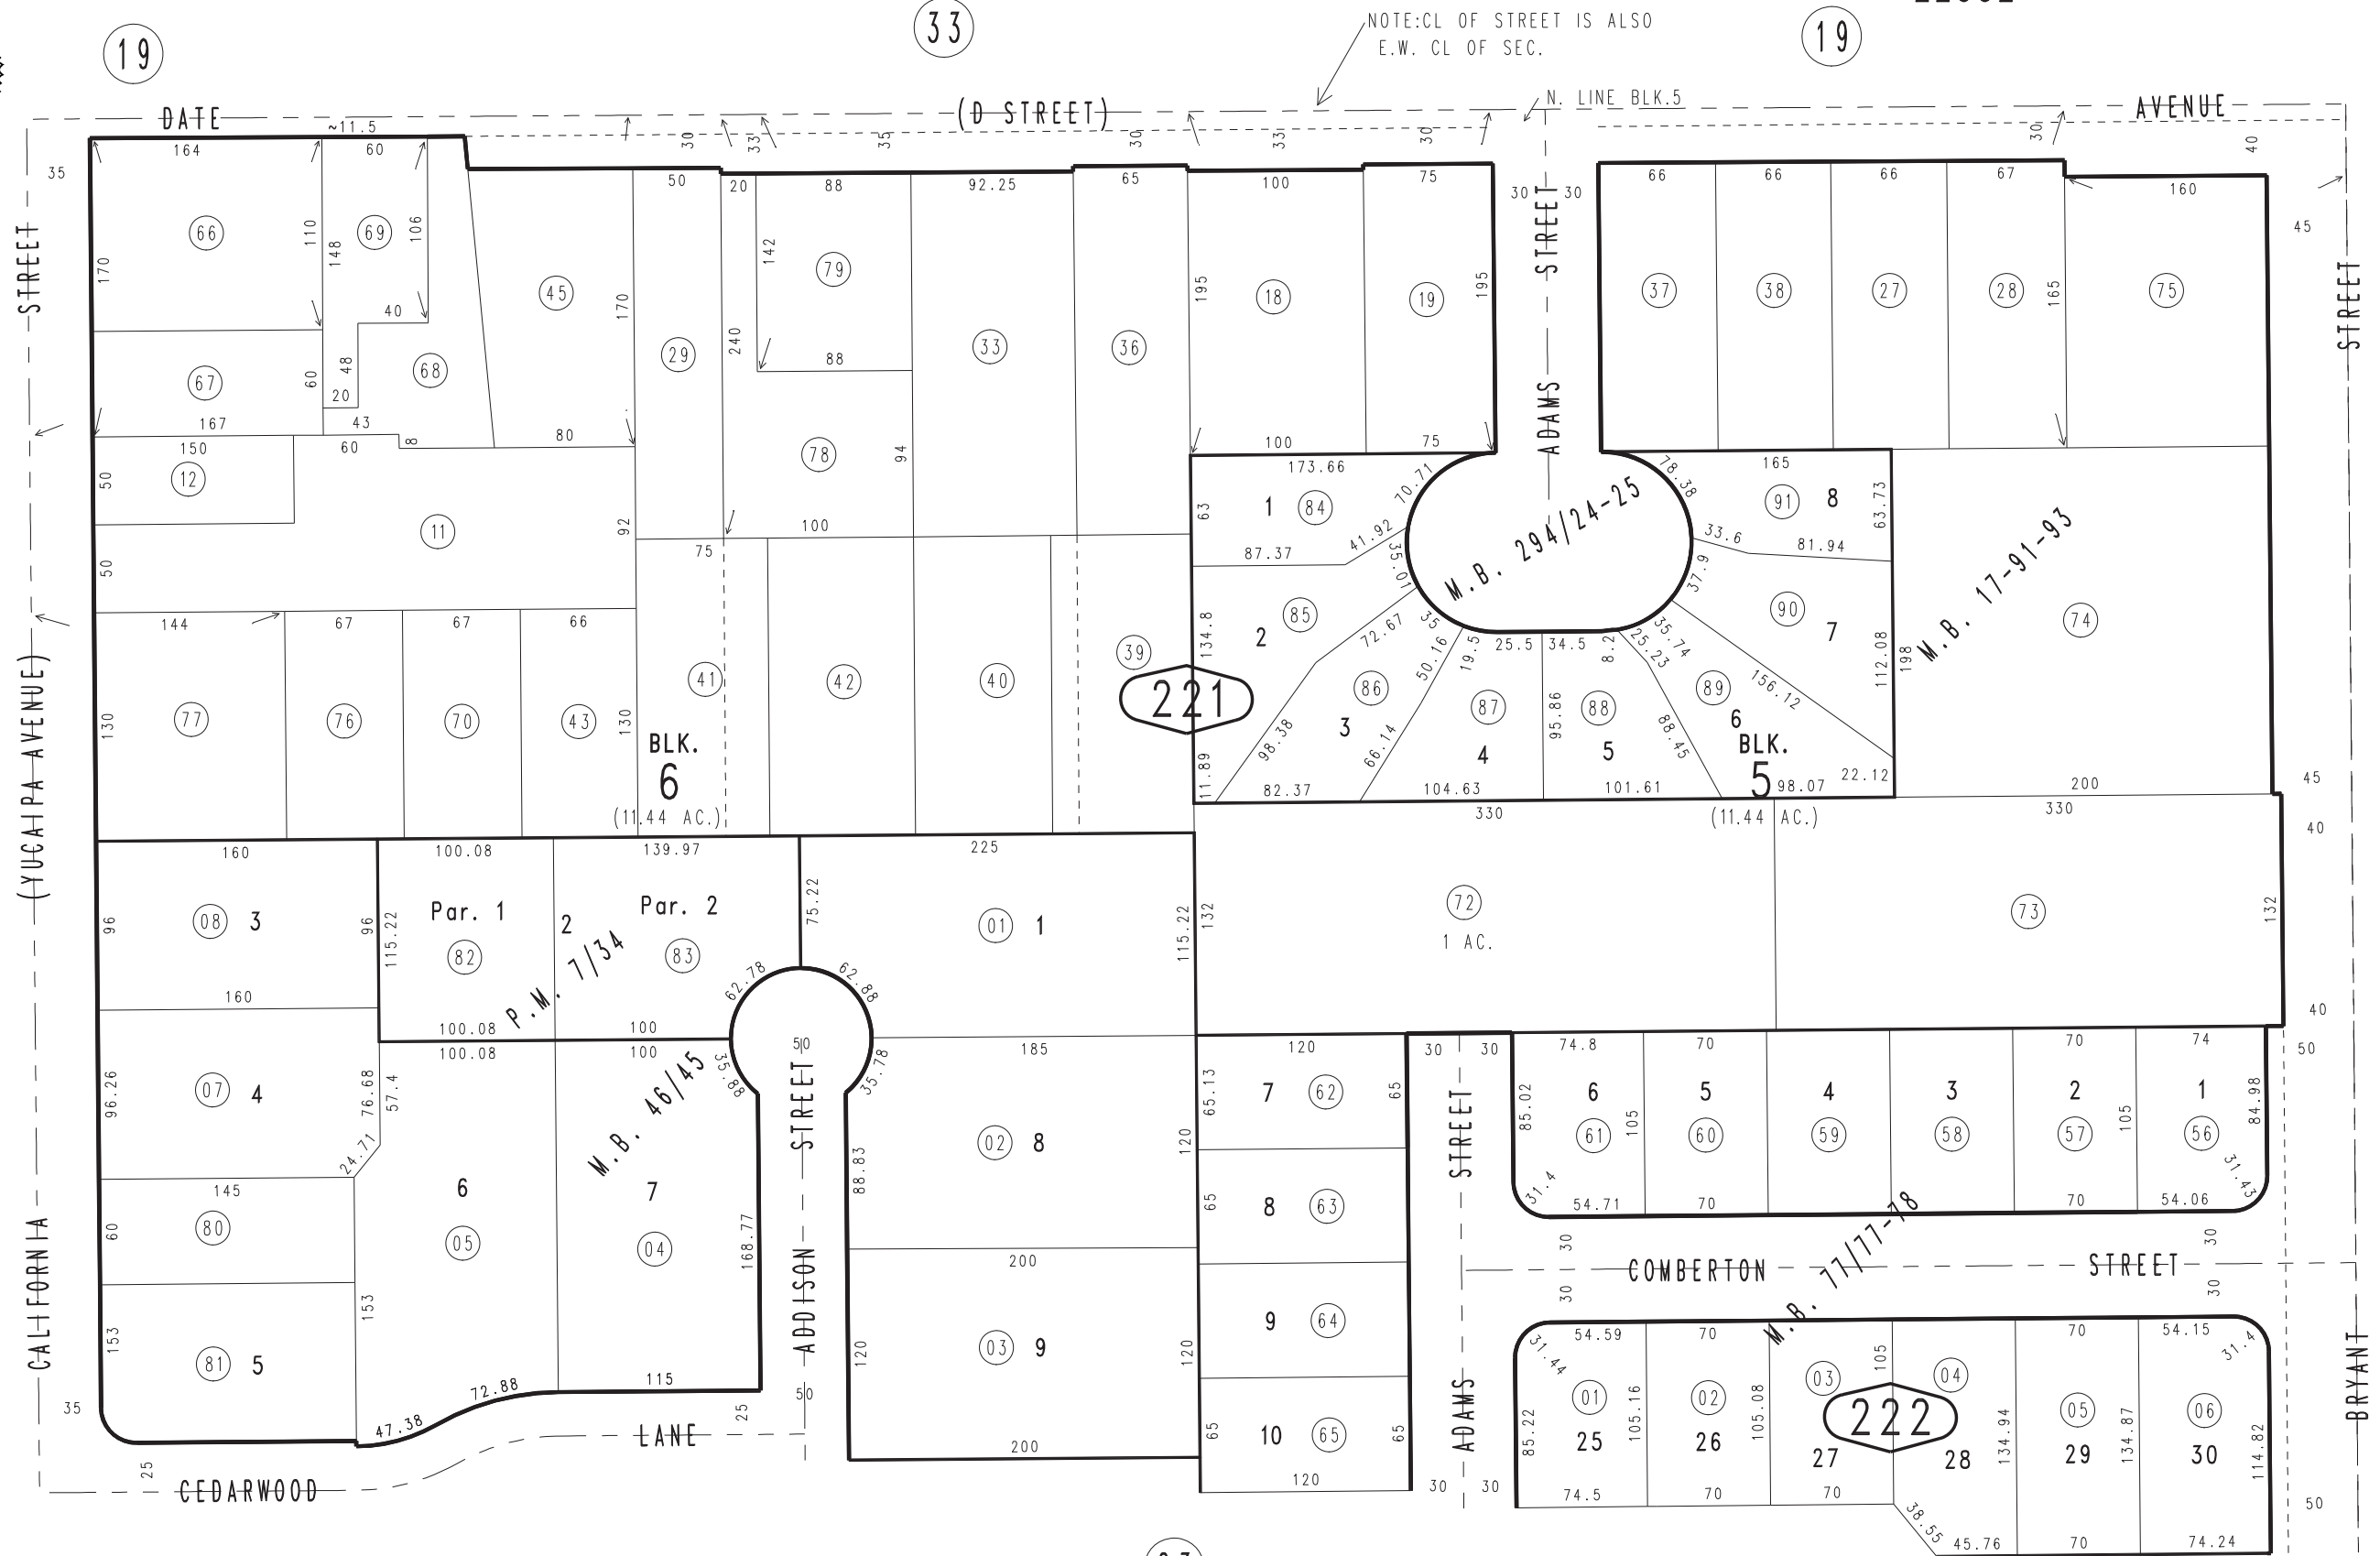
19
33
NOTE:CL OF STREET IS ALSO E.W. CL OF SEC.
19
DATE (D STREET) AVENUE
N. LINE BLK.5
~11.5
35
30 33 35 30 33 30 30 40
164 60
66 69 110 148 106 170
40
67 60 48 20
68
45
170
50 20 88 92.25 65 100 75
79 142 240
88
33
36
195 18 19 195
30 STREET 30
ADAMS
66 66 66 67 160
37 38 27 28 165 75
45
STREET
167 43
150 60 8 80
12 50
11
92
29
78 94
100
100 75
173.66
1 84 63
70.71
78.38
165
91 8 63.73
M.B. 294/24-25
41.92
87.37
35.01
33.6
81.94
37.9
90 7
M.B. 17-91-93
74
50
144 67 67 66
75
85 2 134.8
72.67
35
50.16
19.5
25.5 34.5
8.2
25.23
35.74
156.12
112.08
198
77 76 70 43 130 130
41
42 40 39
221
BLK. 6
(11.44 AC.)
3 86 98.38 66.14
87 4 95.86 88 5 88.45 89 6
BLK. 5
11.89 82.37 104.63 101.61 98.07 22.12
200
45
330 (11.44 AC.) 330
40
(YUCAIPA AVENUE)
160 100.08 139.97 225
08 3 96 96
115.22
Par. 1 82
2
Par. 2 83
P.M. 7/34
75.22
01 1
115.22
132
72
1 AC.
73
132
160
100.08 100
62.78 62.88
40
07 4
96.26
76.68 57.4
100.08 100
M.B. 46/45
35.88
50
STREET
35.78
185
120
65.13 7 62 65
30 30
74.8 70 70 74
6 5 4 3 2 1
85.02 61 105 60 59 58 57 105 56 84.98
50
24.71
145
80 60
6 05
7 04
168.77
88.83
02 8
120
65 8 63
STREET
31.4 54.71 70 70 54.06 31.43
M.B. 77/77-78
30 COMBERTON STREET 30
30
CALIFORNIA
153
81 5
153
ADDISON
200
03 9 120 120
9 64
54.59 70 70 54.15
31.44 31.4
105
01 02 03 04 05 06
222
BRYANT
35
72.88 115
47.38
LANE 25 50
65 10 65 65
ADAMS
85.22 25 105.16 26 105.08 27 28 134.94 29 134.87 30 114.82
25
CEDARWOOD
200
120
30 30
74.5 70 70
38.55 45.76 70 74.24
50